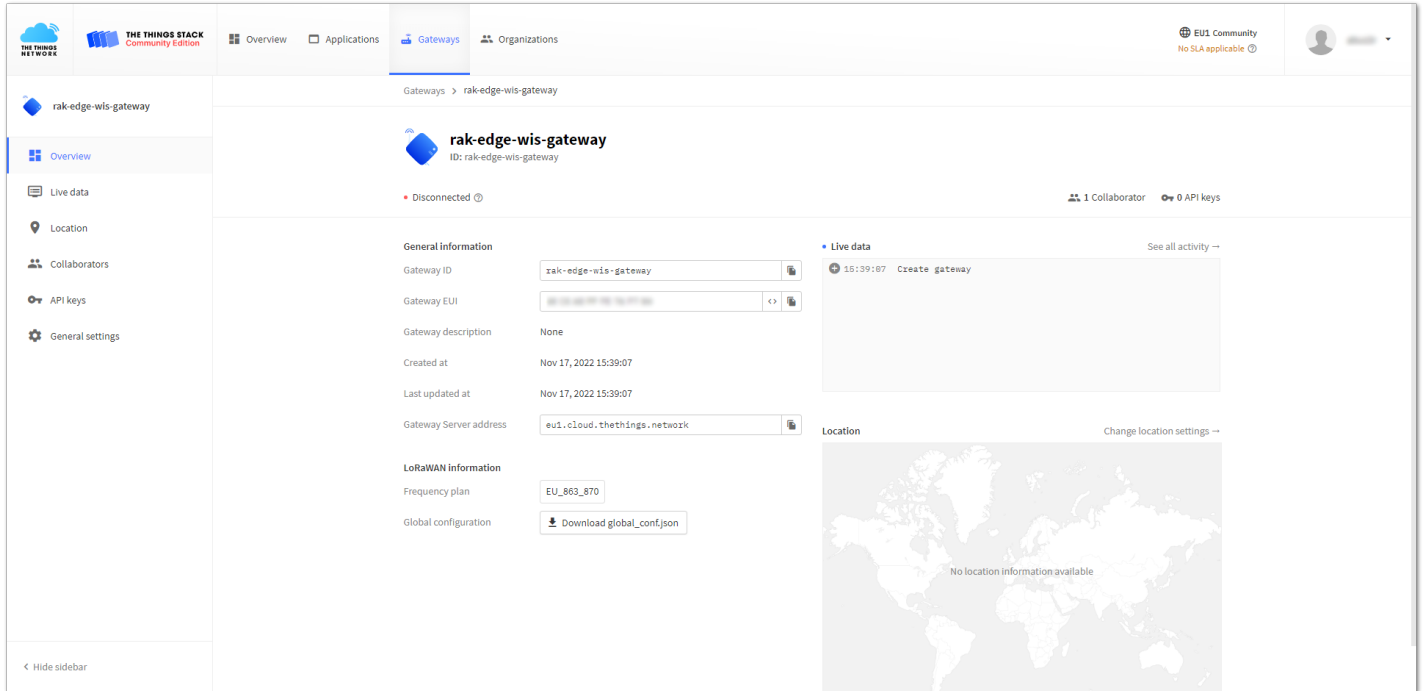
THE THINGS NETWORK

THE THINGS STACK Community Edition

Overview Applications Gateways Organizations

EU1 Community
No SLA applicable

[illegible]

rak-edge-wis-gateway

Overview
Live data
Location
Collaborators
API keys
General settings

Hide sidebar

Gateways > rak-edge-wis-gateway

rak-edge-wis-gateway
ID: rak-edge-wis-gateway

Disconnected

1 Collaborator 0 API keys

General information

| | |
|---|---|
| Gateway ID | rak-edge-wis-gateway |
| Gateway EUI | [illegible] |
| Gateway description | None |
| Created at | Nov 17, 2022 15:39:07 |
| Last updated at | Nov 17, 2022 15:39:07 |
| Gateway Server address | eu1.cloud.thethings.network |

LoRaWAN information

| | |
|---|---|
| Frequency plan | EU_863_870 |
| Global configuration | Download global_conf.json |

Live data
See all activity →

15:39:07 Create gateway

Location
Change location settings →

No location information available